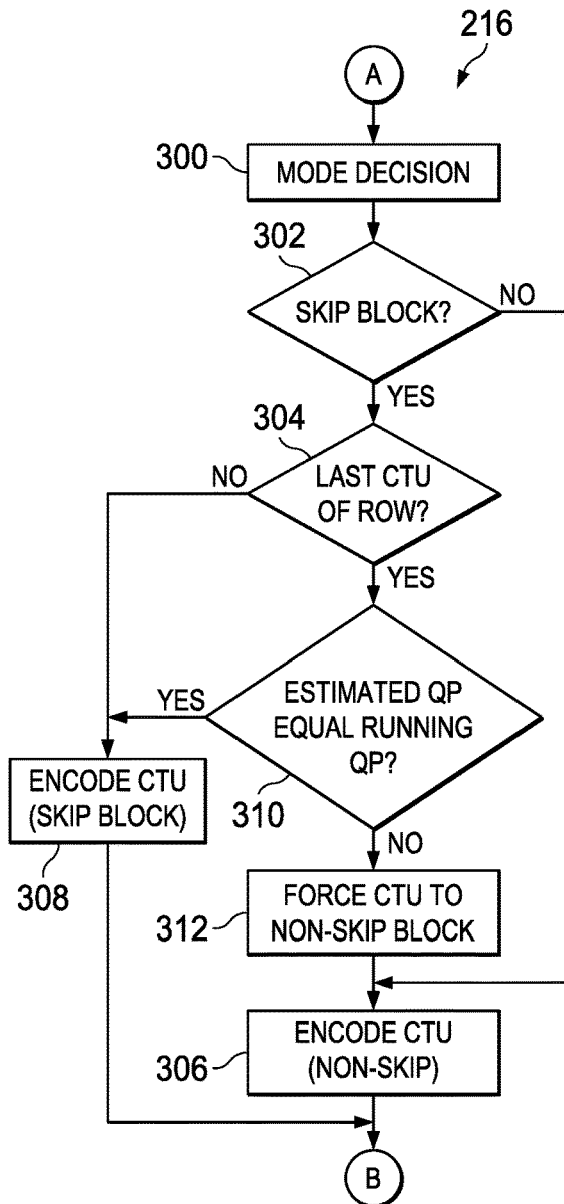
216

A

300 MODE DECISION

302

SKIP BLOCK?

NO

YES

304

NO

LAST CTU OF ROW?

YES

YES

ESTIMATED QP EQUAL RUNNING QP?

310

ENCODE CTU (SKIP BLOCK)

308

NO

312 FORCE CTU TO NON-SKIP BLOCK

306 ENCODE CTU (NON-SKIP)

B